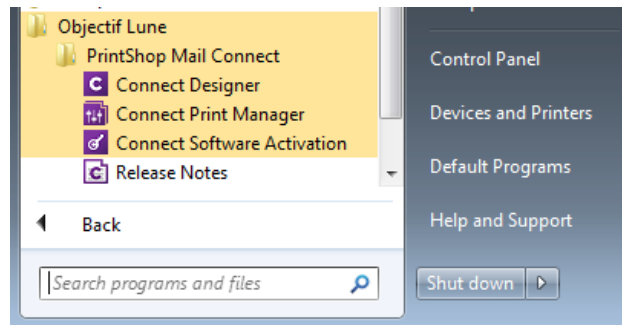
Objectif Lune
PrintShop Mail Connect
Connect Designer
Connect Print Manager
Connect Software Activation
Release Notes

Back

Search programs and files

Control Panel

Devices and Printers

Default Programs

Help and Support

Shut down